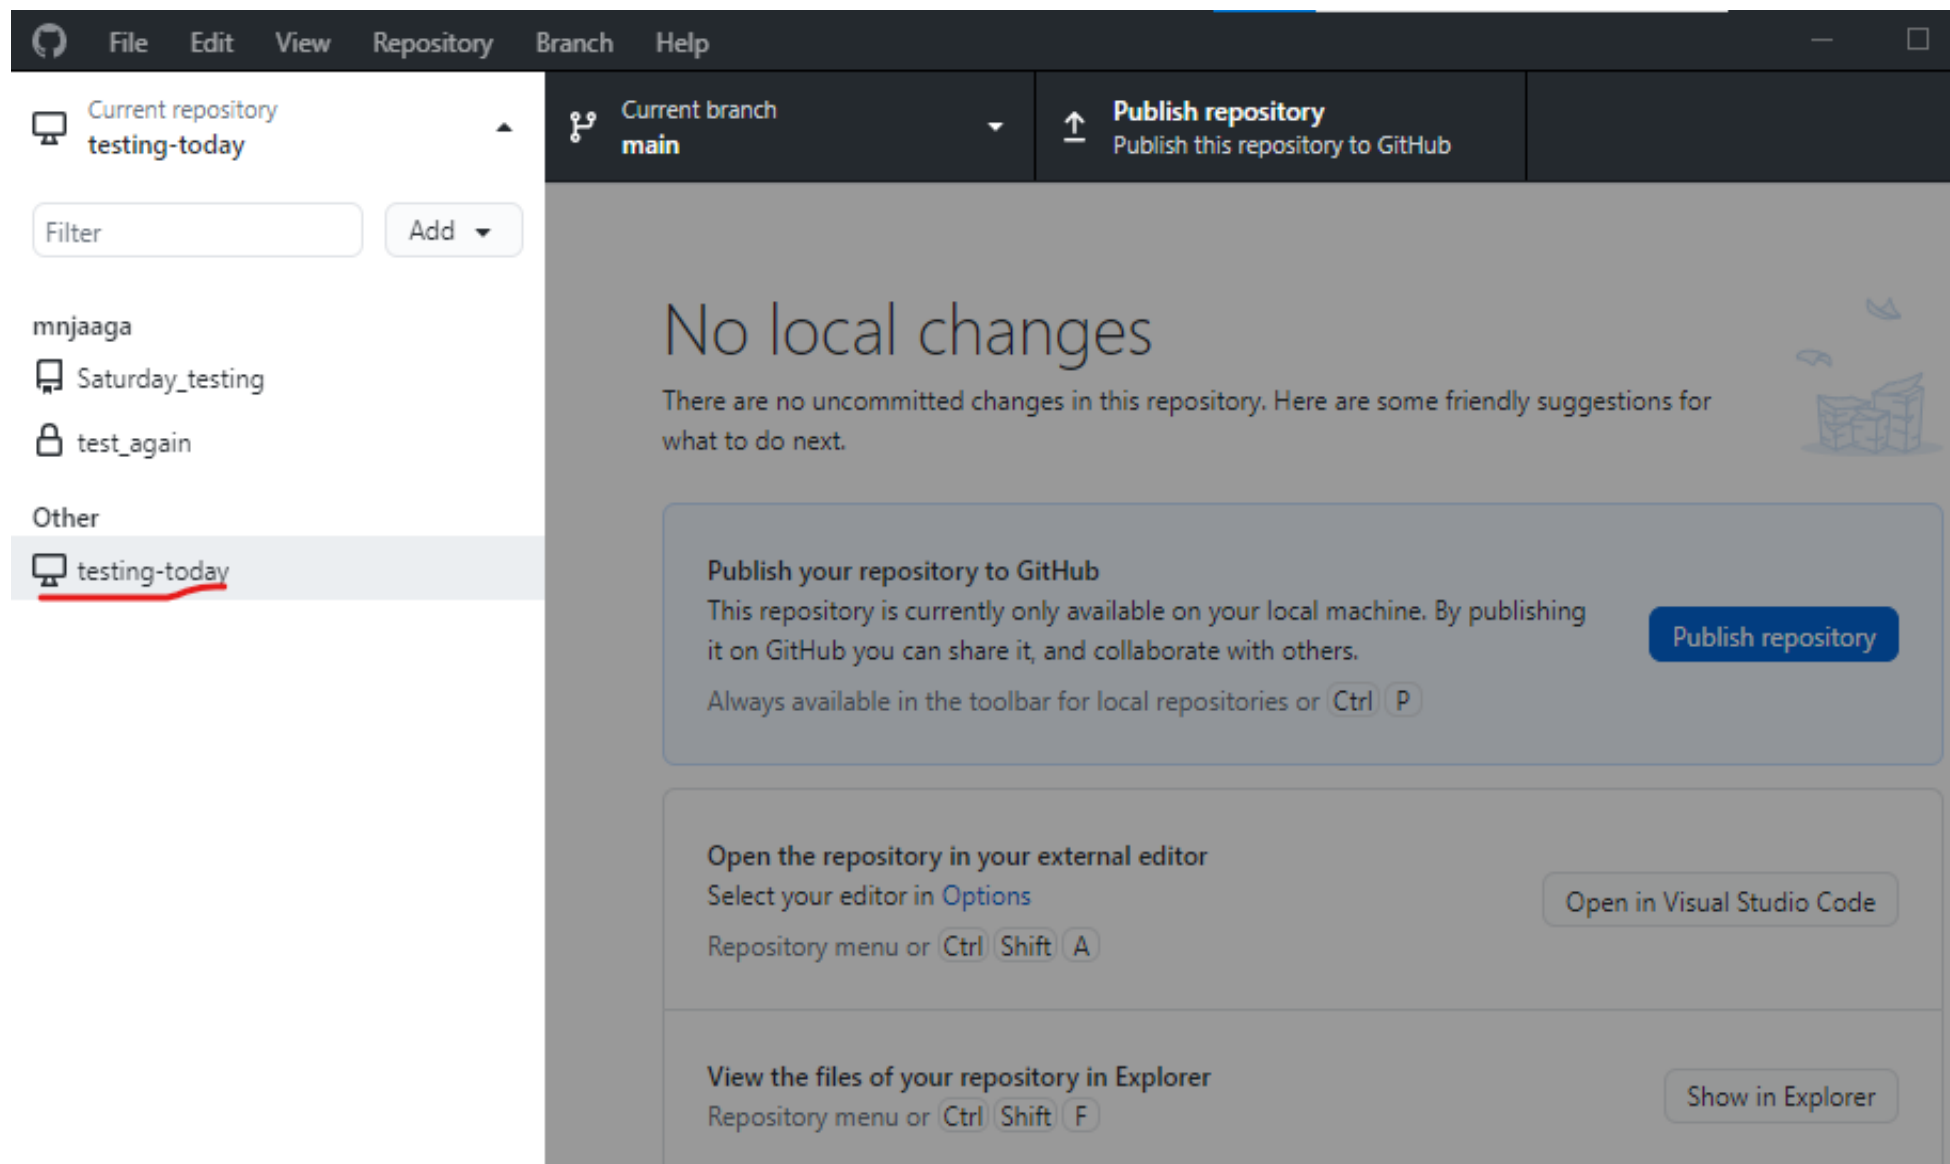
File Edit View Repository Branch Help

Current repository
testing-today

Current branch
main

Publish repository
Publish this repository to GitHub

Filter

Add

mnjaaga

Saturday_testing

test_again

Other

testing-today

No local changes

There are no uncommitted changes in this repository. Here are some friendly suggestions for what to do next.

Publish your repository to GitHub
This repository is currently only available on your local machine. By publishing it on GitHub you can share it, and collaborate with others.
Always available in the toolbar for local repositories or Ctrl P

Publish repository

Open the repository in your external editor
Select your editor in Options
Repository menu or Ctrl Shift A

Open in Visual Studio Code

View the files of your repository in Explorer
Repository menu or Ctrl Shift F

Show in Explorer